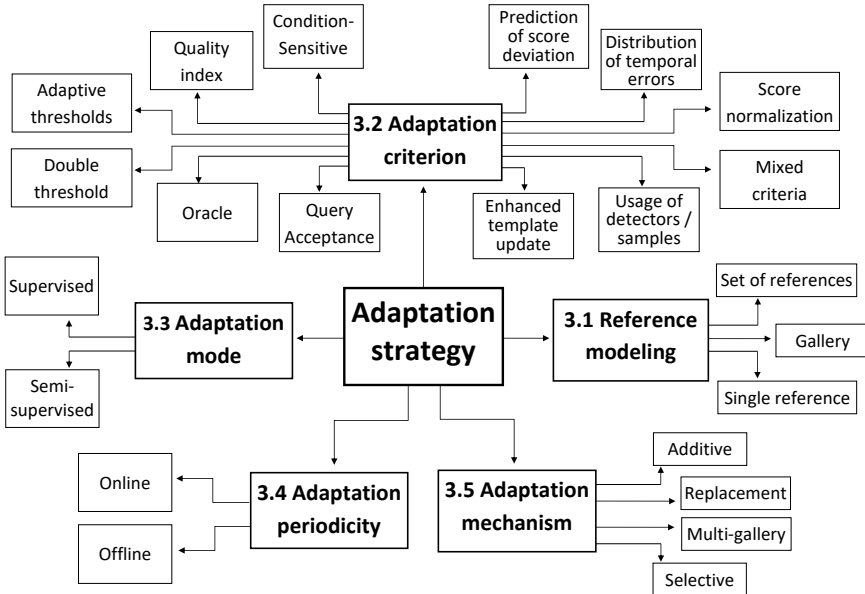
Condition-Sensitive

Prediction of score deviation

Distribution of temporal errors

Quality index

Adaptive thresholds

3.2 Adaptation criterion

Score normalization

Double threshold

Mixed criteria

Oracle

Query Acceptance

Enhanced template update

Usage of detectors / samples

Set of references

Supervised

3.3 Adaptation mode

Adaptation strategy

3.1 Reference modeling

Gallery

Semi-supervised

Single reference

Additive

Online

3.4 Adaptation periodicity

3.5 Adaptation mechanism

Replacement

Multi-gallery

Offline

Selective